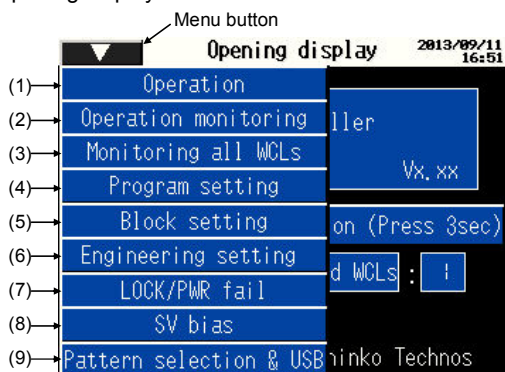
Menu button

Opening display 2013/09/11 16:51

(1) Operation
(2) Operation monitoring
(3) Monitoring all WCLs
(4) Program setting
(5) Block setting
(6) Engineering setting
(7) LOCK/PWR fail
(8) SV bias
(9) Pattern selection & USB

ller
Vx.xx
on (Press 3sec)
d WCLs : 1
inko Technos